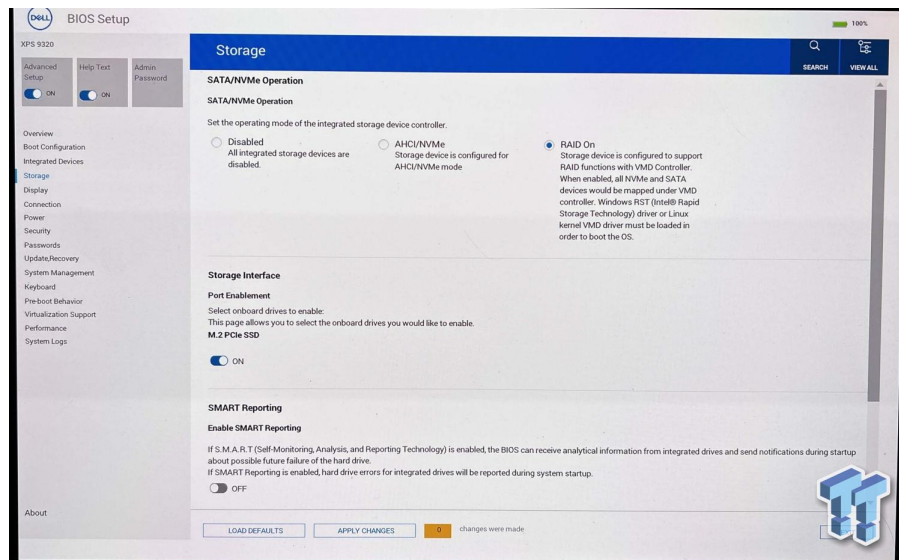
DELL BIOS Setup

100%

XPS 9320

Advanced Setup
ON

Help Text
ON

Admin Password

Overview
Boot Configuration
Integrated Devices
Storage
Display
Connection
Power
Security
Passwords
Update,Recovery
System Management
Keyboard
Pre-boot Behavior
Virtualization Support
Performance
System Logs

About

Storage

SEARCH

VIEW ALL

SATA/NVMe Operation

SATA/NVMe Operation

Set the operating mode of the integrated storage device controller.

Disabled
All integrated storage devices are disabled.

AHCI/NVMe
Storage device is configured for AHCI/NVMe mode

RAID On
Storage device is configured to support RAID functions with VMD Controller. When enabled, all NVMe and SATA devices would be mapped under VMD controller. Windows RST (Intel® Rapid Storage Technology) driver or Linux kernel VMD driver must be loaded in order to boot the OS.

Storage Interface

Port Enablement

Select onboard drives to enable:
This page allows you to select the onboard drives you would like to enable.
M.2 PCIe SSD

ON

SMART Reporting

Enable SMART Reporting

If S.M.A.R.T (Self-Monitoring, Analysis, and Reporting Technology) is enabled, the BIOS can receive analytical information from integrated drives and send notifications during startup about possible future failure of the hard drive.
If SMART Reporting is enabled, hard drive errors for integrated drives will be reported during system startup.

OFF

LOAD DEFAULTS

APPLY CHANGES

0 changes were made